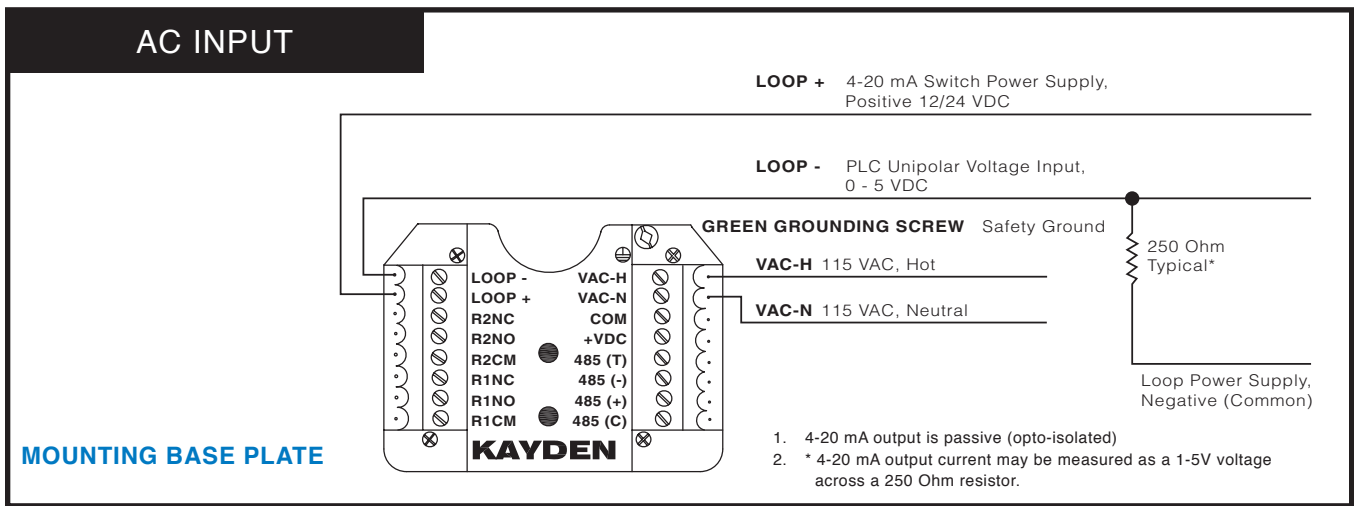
AC INPUT

LOOP + 4-20 mA Switch Power Supply, Positive 12/24 VDC

LOOP - PLC Unipolar Voltage Input, 0 - 5 VDC

GREEN GROUNDING SCREW Safety Ground

250 Ohm Typical*

VAC-H 115 VAC, Hot

VAC-N 115 VAC, Neutral

LOOP -
LOOP +
R2NC
R2NO
R2CM
R1NC
R1NO
R1CM

VAC-H
VAC-N
COM
+VDC
485 (T)
485 (-)
485 (+)
485 (C)

KAYDEN

Loop Power Supply, Negative (Common)

MOUNTING BASE PLATE

1. 4-20 mA output is passive (opto-isolated)
2. * 4-20 mA output current may be measured as a 1-5V voltage across a 250 Ohm resistor.